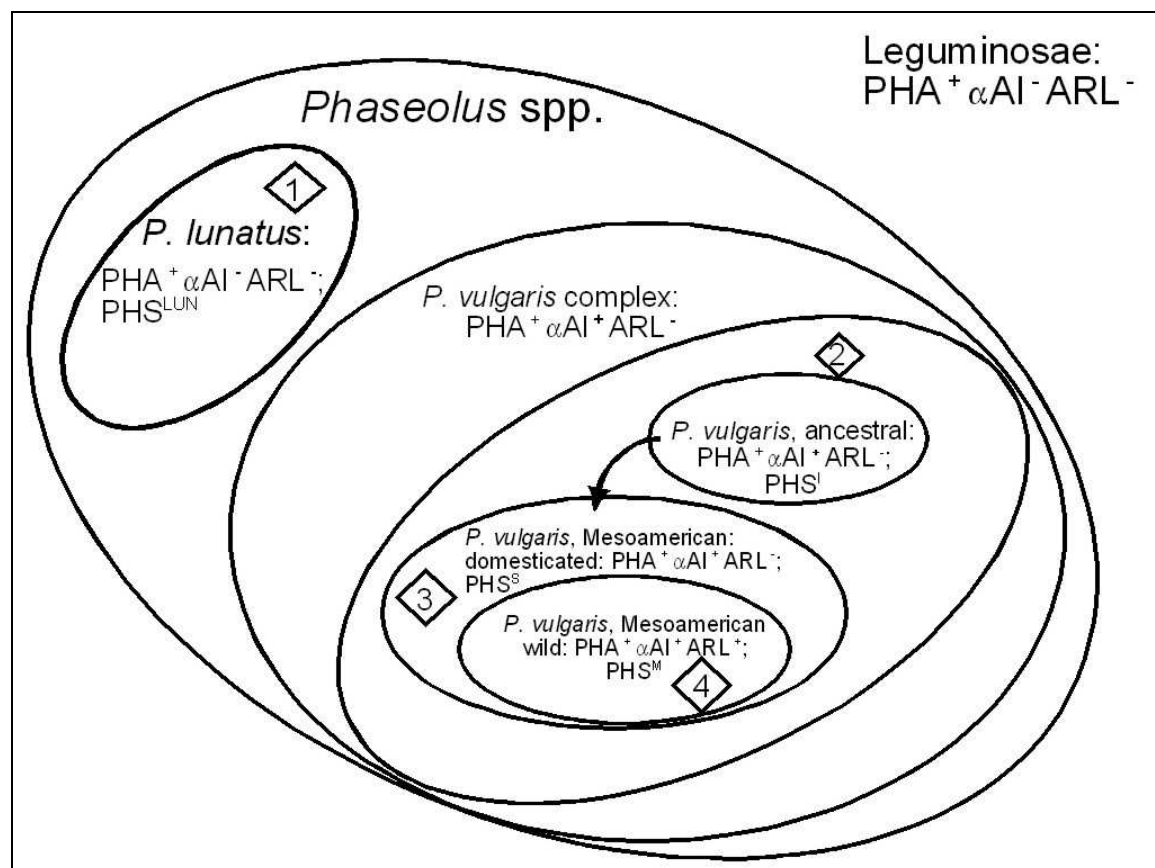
Leguminosae: $PHA^+ \alpha AI^- ARL^-$

*Phaseolus* spp.

1

*P. lunatus*:

$PHA^+ \alpha AI^- ARL^-$; $PHS^{LUN}$

*P. vulgaris* complex: $PHA^+ \alpha AI^+ ARL^-$

2

*P. vulgaris*, ancestral: $PHA^+ \alpha AI^+ ARL^-$; $PHS^I$

*P. vulgaris*, Mesoamerican: domesticated: $PHA^+ \alpha AI^+ ARL^-$; $PHS^S$

3

*P. vulgaris*, Mesoamerican wild: $PHA^+ \alpha AI^+ ARL^+$; $PHS^M$

4